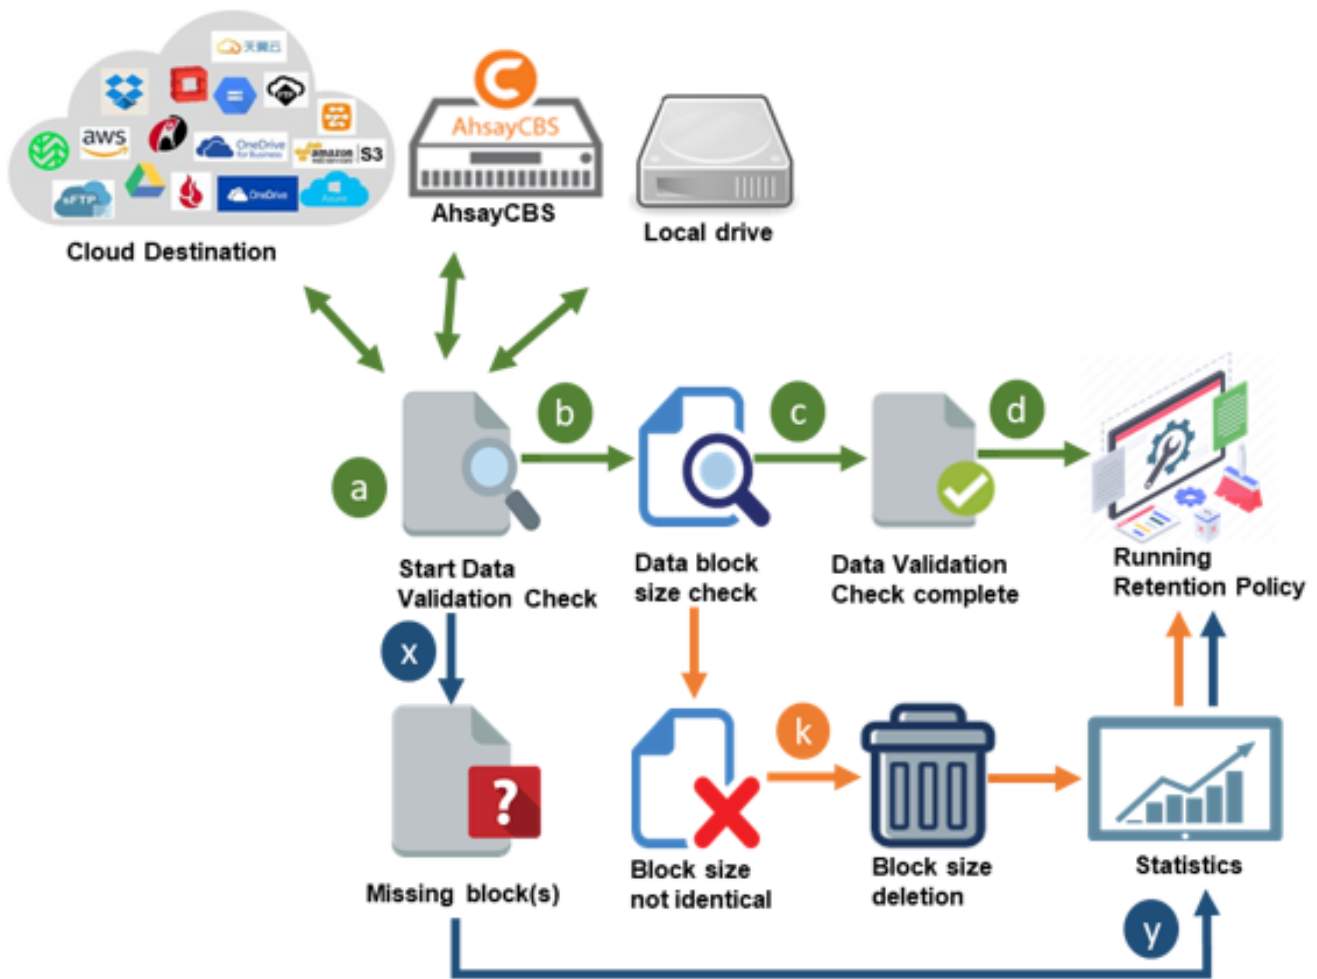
天翼云
aws
OneDrive
amazon S3
sFTP
OneDrive
Cloud Destination

AhsayCBS
AhsayCBS

Local drive

a
b
c
d

Start Data Validation Check

Data block size check

Data Validation Check complete

Running Retention Policy

x
k

Missing block(s)

Block size not identical

Block size deletion

Statistics

y